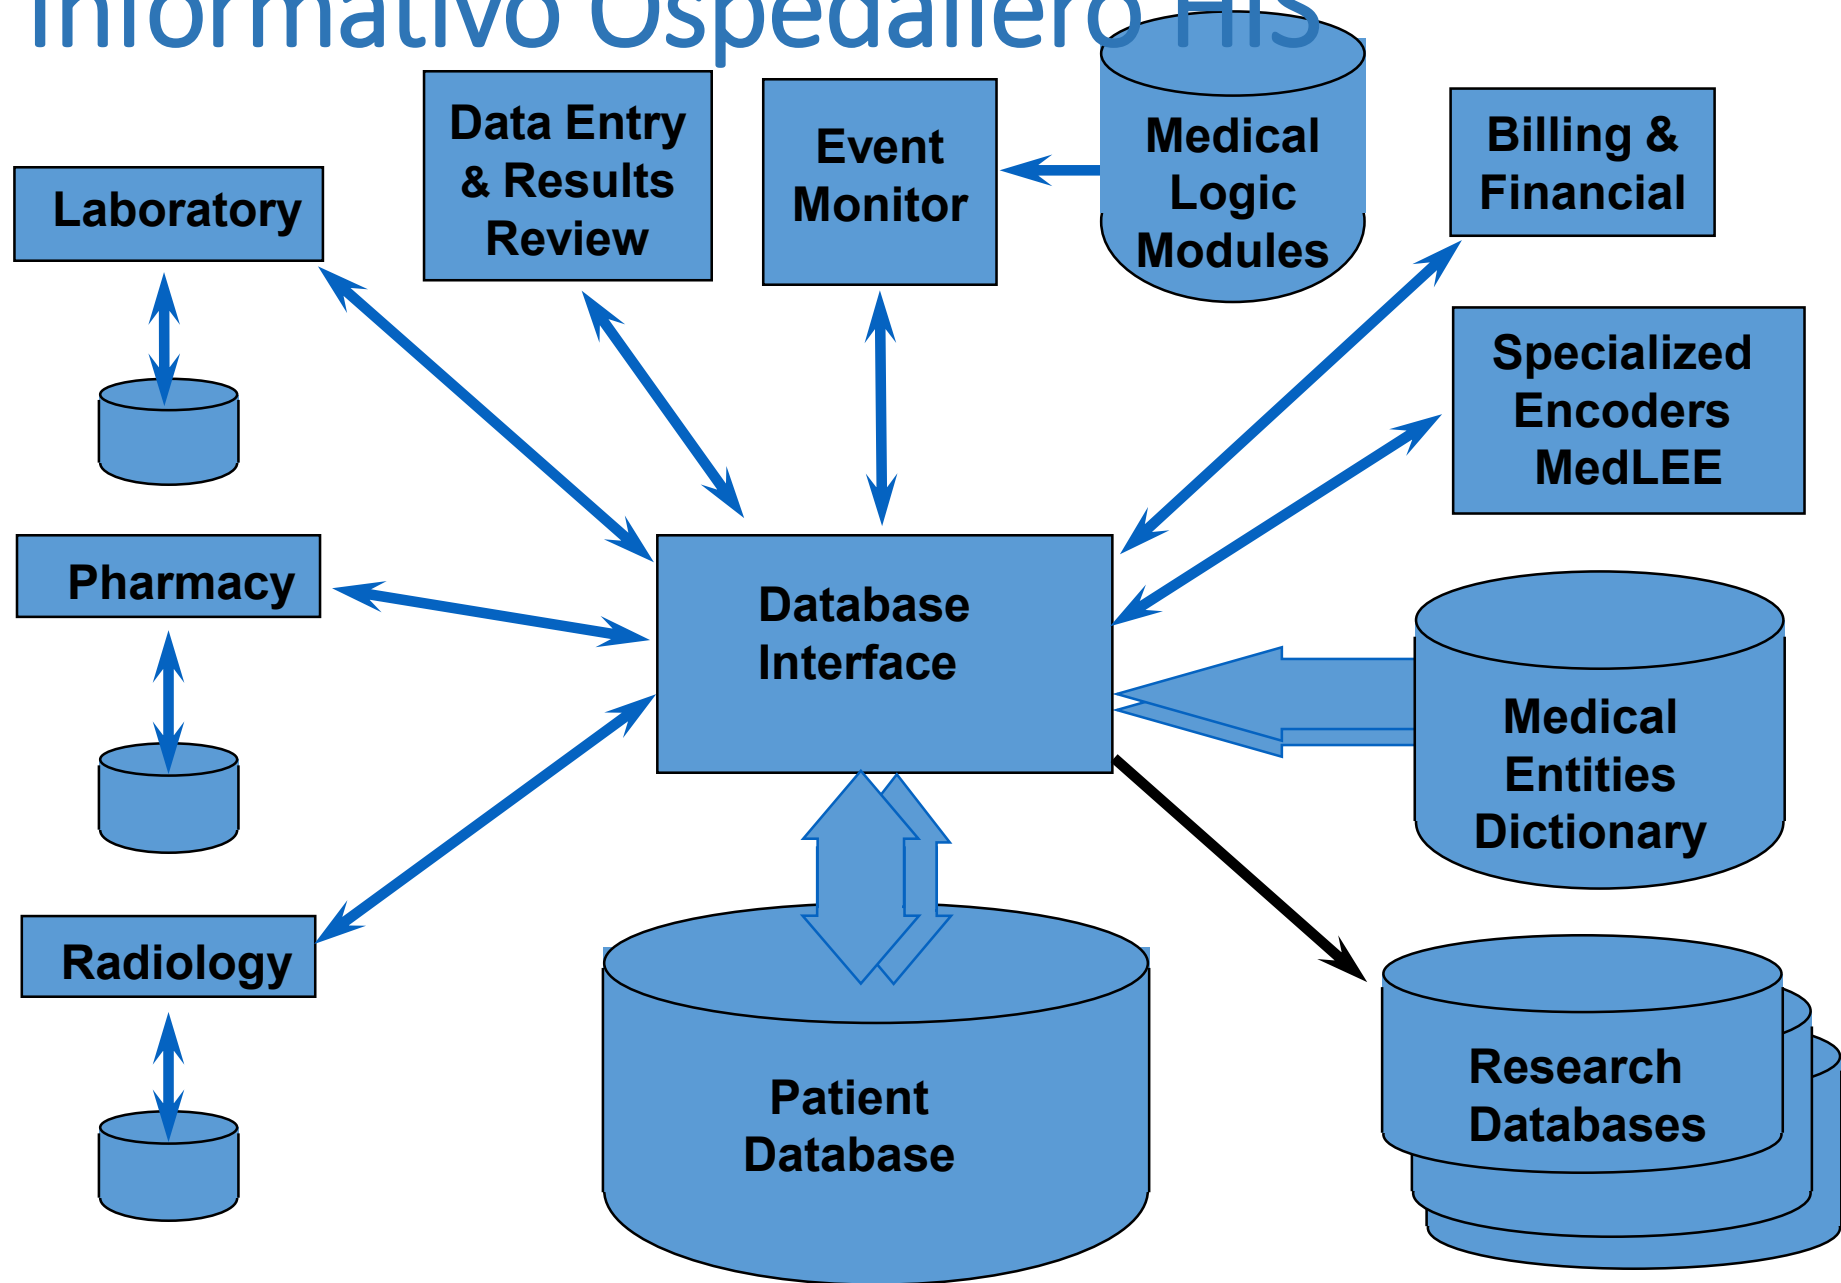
Informativo Ospedaliero HIS

Laboratory

Data Entry & Results Review

Event Monitor

Medical Logic Modules

Billing & Financial

Specialized Encoders MedLEE

Pharmacy

Database Interface

Medical Entities Dictionary

Radiology

Patient Database

Research Databases